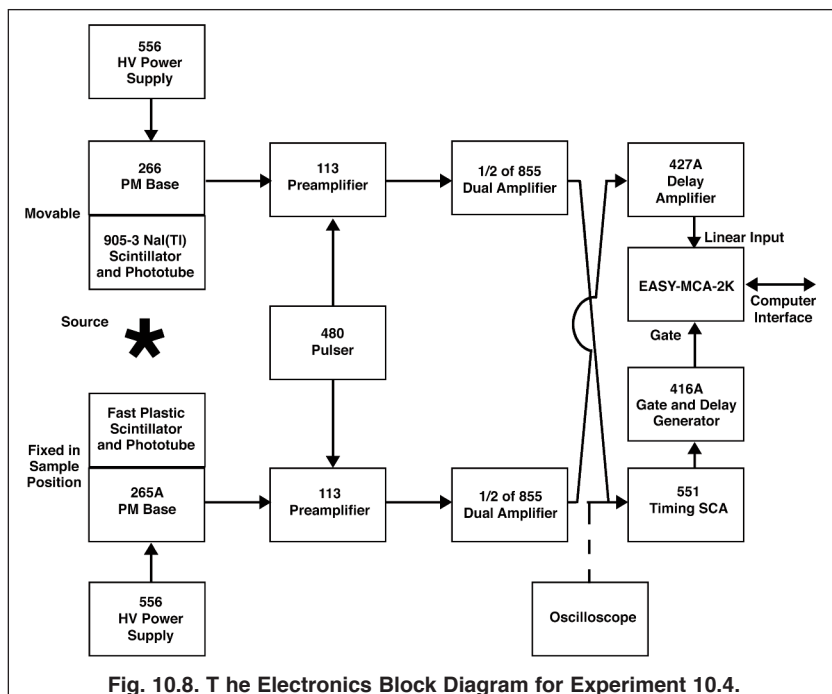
556
HV Power
Supply

266
PM Base

Movable

905-3 NaI(Tl)
Scintillator
and Phototube

113
Preamplifier

1/2 of 855
Dual Amplifier

427A
Delay
Amplifier

Linear Input

EASY-MCA-2K

Computer
Interface

Source

480
Pulser

Gate

416A
Gate and Delay
Generator

Fast Plastic
Scintillator
and Phototube

Fixed in
Sample
Position

265A
PM Base

113
Preamplifier

1/2 of 855
Dual Amplifier

551
Timing SCA

556
HV Power
Supply

Oscilloscope

Fig. 10.8. T he Electronics Block Diagram for Experiment 10.4.